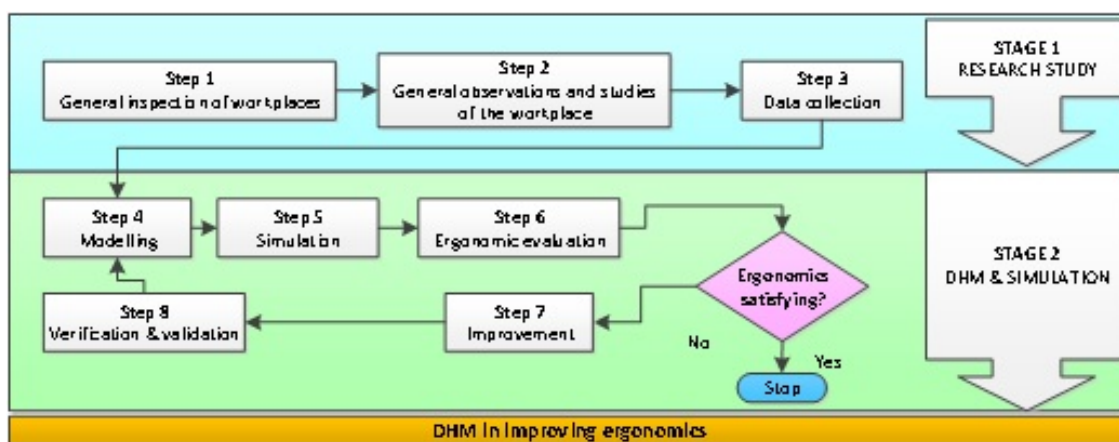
Step 1
General inspection of workplaces

Step 2
General observations and studies of the workplace

Step 3
Data collection

STAGE 1
RESEARCH STUDY

Step 4
Modelling

Step 5
Simulation

Step 6
Ergonomic evaluation

Ergonomics satisfying?

STAGE 2
DHM & SIMULATION

Step 8
Verification & validation

Step 7
Improvement

No

Yes

Stop

DHM in improving ergonomics